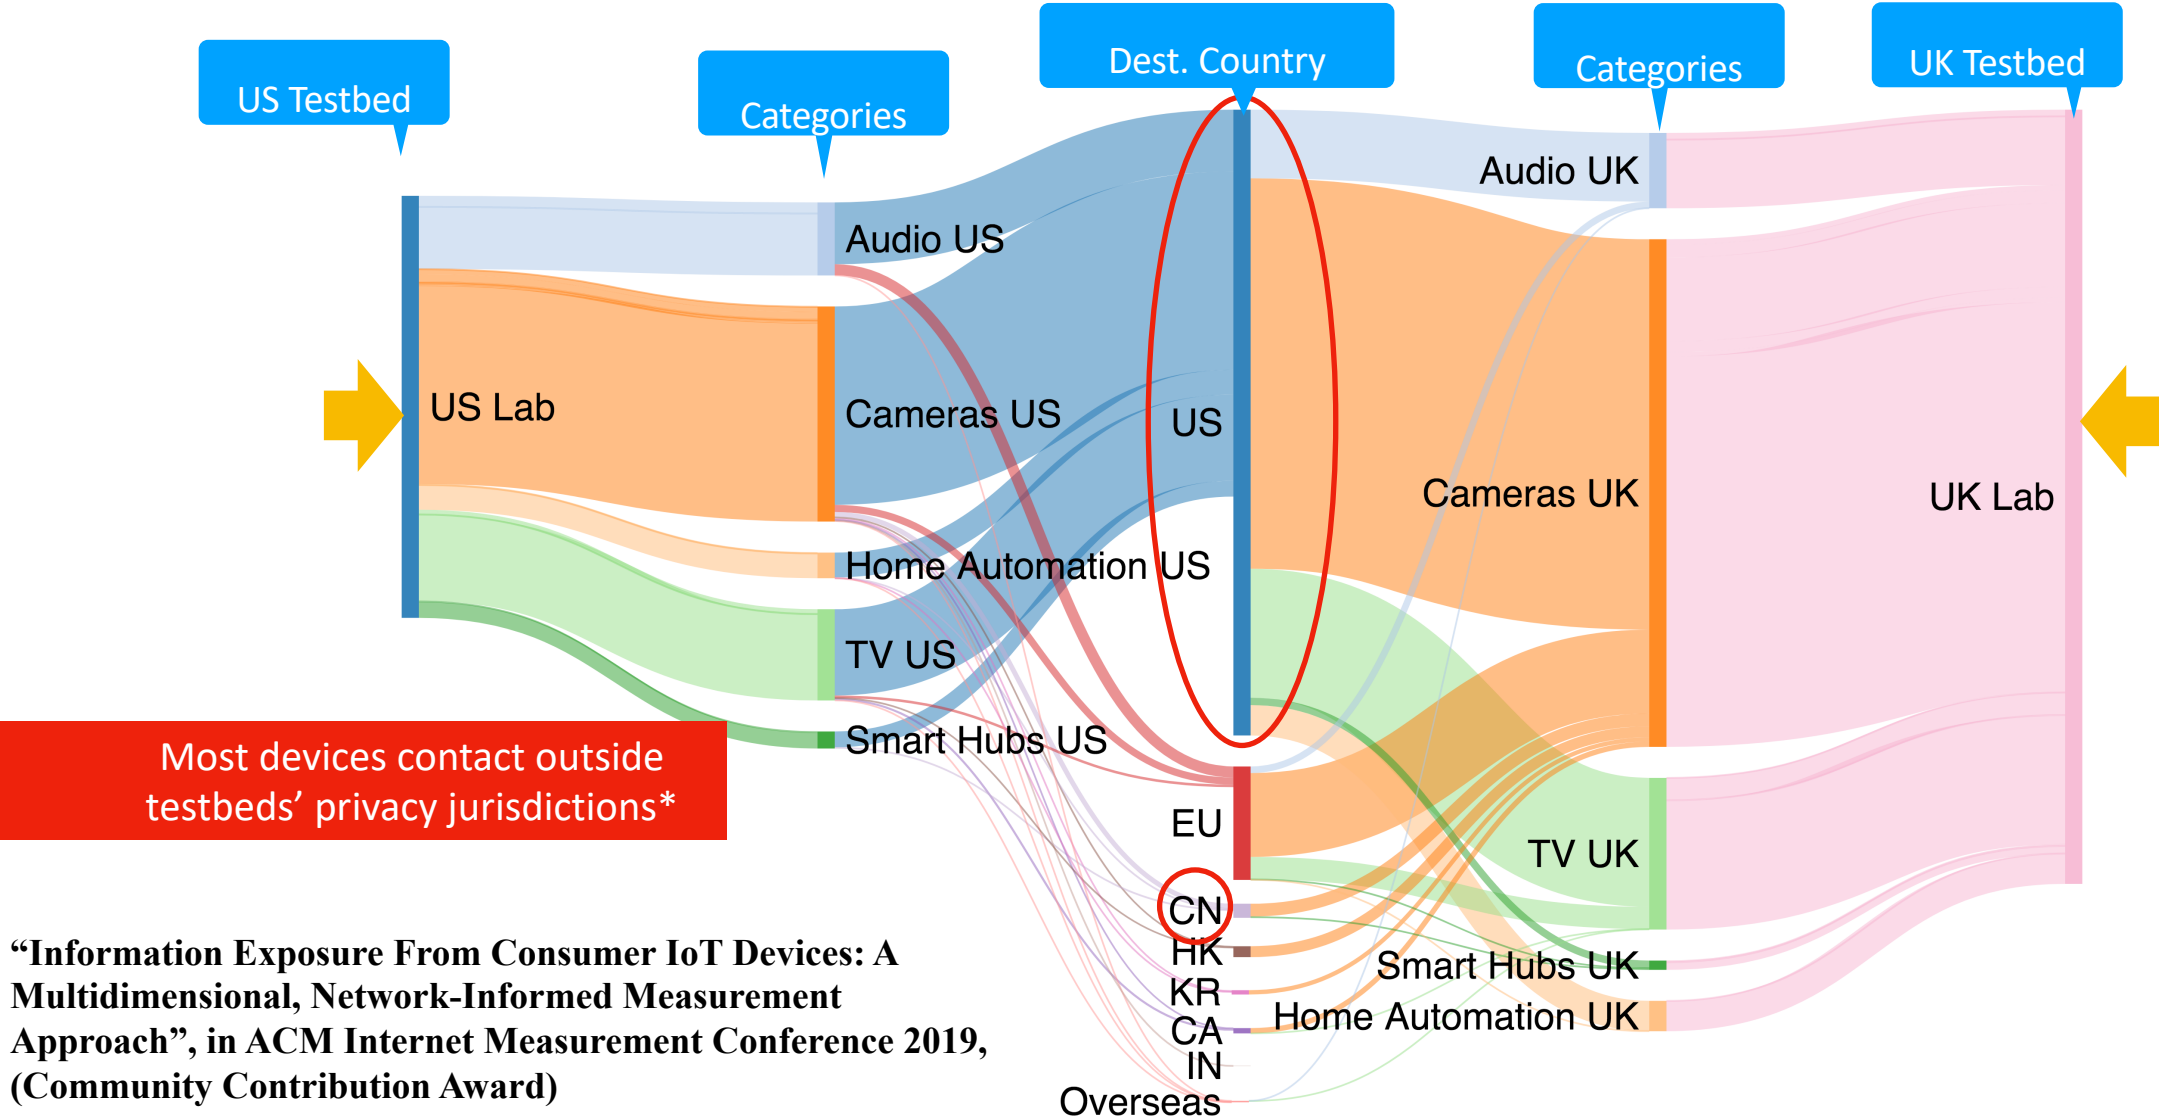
US Testbed

Categories

Dest. Country

Categories

UK Testbed

US Lab

Audio US

Cameras US

Home Automation US

TV US

Smart Hubs US

US

EU

CN

HK

KR

CA

IN

Overseas

Audio UK

Cameras UK

TV UK

Smart Hubs UK

Home Automation UK

UK Lab

Most devices contact outside testbeds' privacy jurisdictions*

"Information Exposure From Consumer IoT Devices: A Multidimensional, Network-Informed Measurement Approach", in ACM Internet Measurement Conference 2019, (Community Contribution Award)